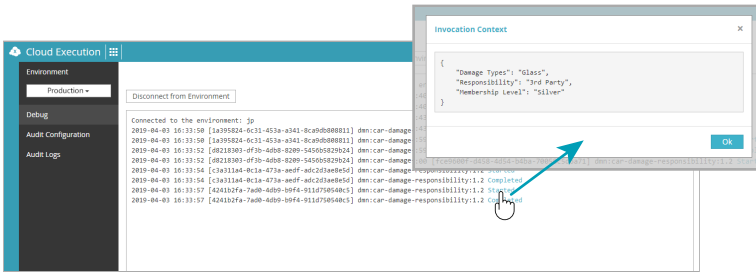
Cloud Execution

Environment

Production

Debug

Audit Configuration

Audit Logs

Disconnect from Environment

Connected to the environment: jp
2019-04-03 16:33:50 [1a395824-6c31-453a-a341-8ca9db808811] dmn:car-damage
2019-04-03 16:33:50 [1a395824-6c31-453a-a341-8ca9db808811] dmn:car-damage
2019-04-03 16:33:52 [d8218303-df3b-4db8-8209-5456b5829b24] dmn:car-damage
2019-04-03 16:33:52 [d8218303-df3b-4db8-8209-5456b5829b24] dmn:car-damage
2019-04-03 16:33:54 [c3a311a4-0c1a-473a-aedf-adc2d3ae8e5d] dmn:car-damage-responsibility:1.2 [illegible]
2019-04-03 16:33:54 [c3a311a4-0c1a-473a-aedf-adc2d3ae8e5d] dmn:car-damage-responsibility:1.2 Completed
2019-04-03 16:33:57 [4241b2fa-7ad0-4db9-b9f4-911d750540c5] dmn:car-damage-responsibility:1.2 Started
2019-04-03 16:33:57 [4241b2fa-7ad0-4db9-b9f4-911d750540c5] dmn:car-damage-responsibility:1.2 Completed

Invocation Context
×
{
"Damage Types": "Glass",
"Responsibility": "3rd Party",
"Membership Level": "Silver"
}

Ok

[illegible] dmn:car-damage-responsibility:1.2 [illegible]